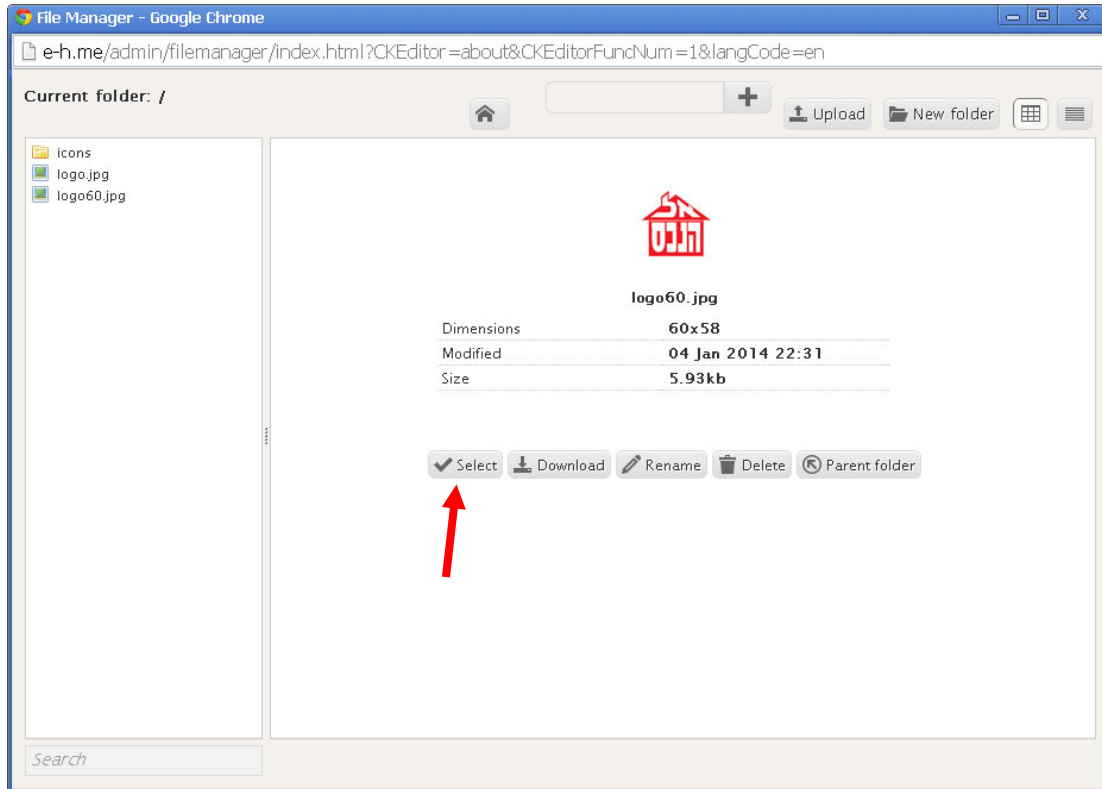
File Manager - Google Chrome

e-h.me/admin/filemanager/index.html?CKEditor=about&CKEditorFuncNum=1&langCode=en

Current folder: /

+

Upload

New folder

icons
logo.jpg
logo60.jpg

logo60.jpg

| Dimensions | 60x58 |
|---|---|
| Modified | 04 Jan 2014 22:31 |
| Size | 5.93kb |

Select Download Rename Delete Parent folder

Search